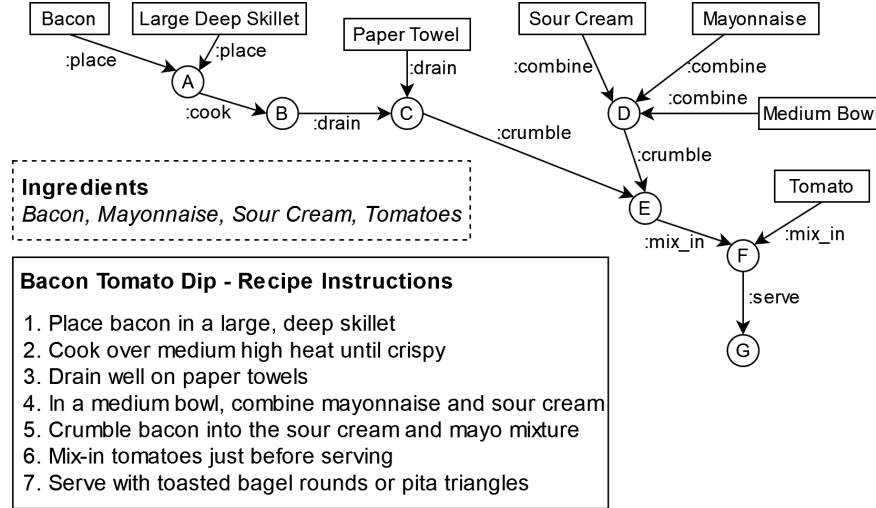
Bacon

Large Deep Skillet

:place

:place

A

:cook

B

:drain

Paper Towel

:drain

C

:crumble

Sour Cream

Mayonnaise

:combine

:combine

:combine

Medium Bowl

D

:crumble

E

Tomato

:mix_in

:mix_in

F

:serve

G

**Ingredients**
*Bacon, Mayonnaise, Sour Cream, Tomatoes*

**Bacon Tomato Dip - Recipe Instructions**

1. Place bacon in a large, deep skillet
2. Cook over medium high heat until crispy
3. Drain well on paper towels
4. In a medium bowl, combine mayonnaise and sour cream
5. Crumble bacon into the sour cream and mayo mixture
6. Mix-in tomatoes just before serving
7. Serve with toasted bagel rounds or pita triangles